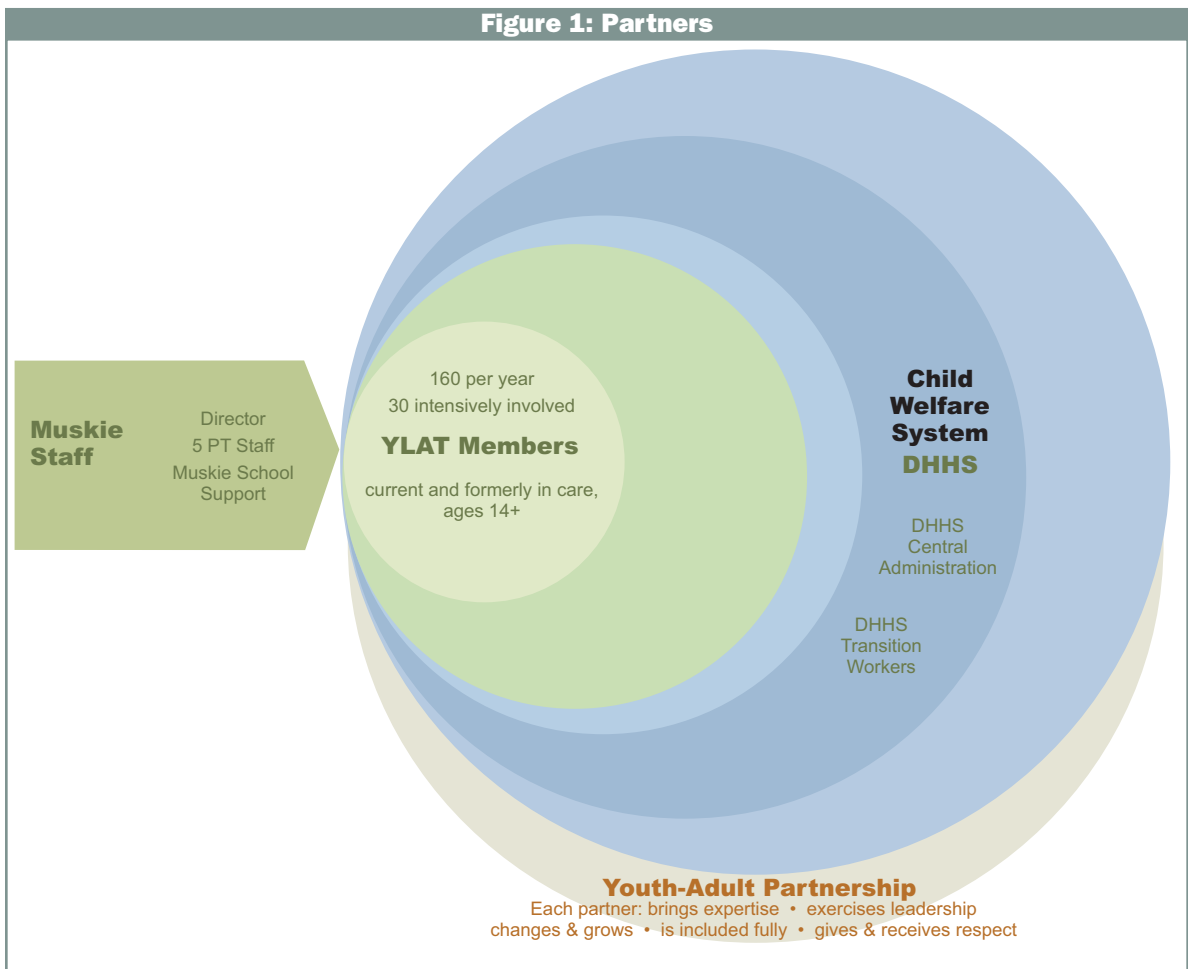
Figure 1: Partners

Muskie Staff

Director
5 PT Staff
Muskie School Support

160 per year
30 intensively involved

YLAT Members

current and formerly in care, ages 14+

Child Welfare System
DHHS

DHHS Central Administration

DHHS Transition Workers

Youth-Adult Partnership
Each partner: brings expertise • exercises leadership
changes & grows • is included fully • gives & receives respect